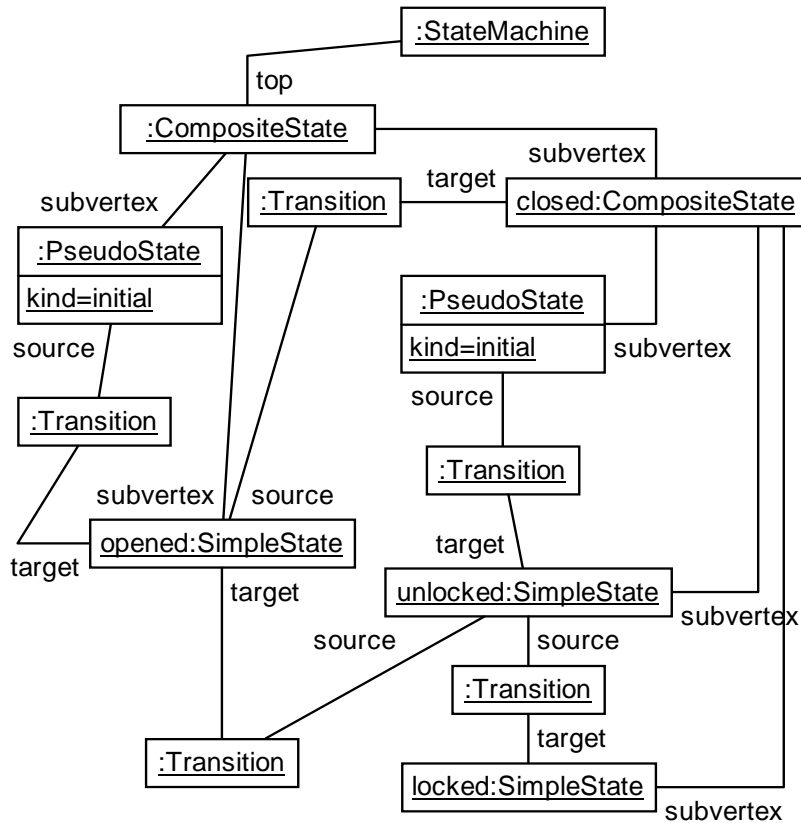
:StateMachine

top

:CompositeState

subvertex

target

subvertex

:Transition

closed:CompositeState

:PseudoState

kind=initial

:PseudoState

kind=initial

subvertex

source

source

:Transition

:Transition

subvertex

source

target

opened:SimpleState

target

target

unlocked:SimpleState

subvertex

source

source

:Transition

target

:Transition

locked:SimpleState

subvertex